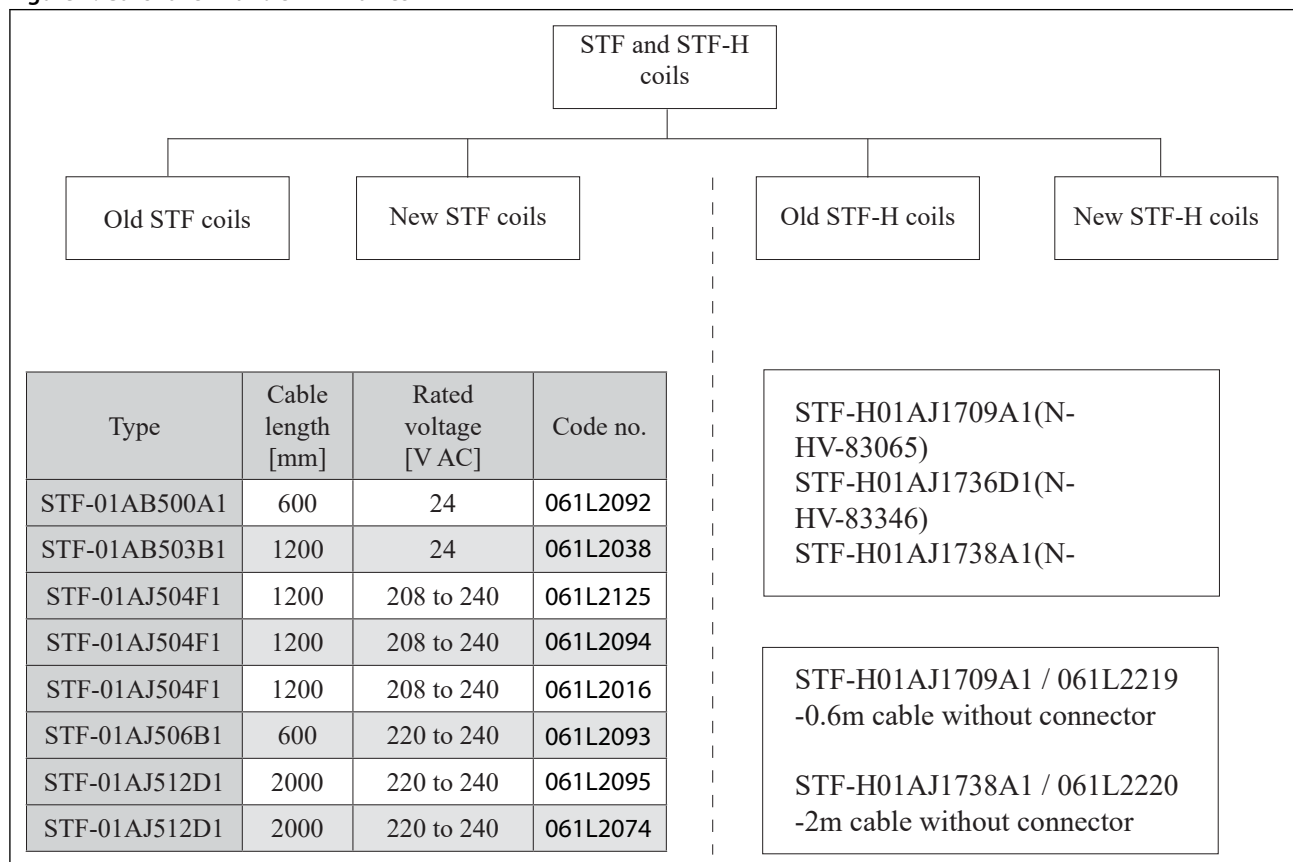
STF and STF-H coils

Old STF coils

New STF coils

Old STF-H coils

New STF-H coils

| Type | Cable length [mm] | Rated voltage [V AC] | Code no. |
|---|---|---|---|
| STF-01AB500A1 | 600 | 24 | 061L2092 |
| STF-01AB503B1 | 1200 | 24 | 061L2038 |
| STF-01AJ504F1 | 1200 | 208 to 240 | 061L2125 |
| STF-01AJ504F1 | 1200 | 208 to 240 | 061L2094 |
| STF-01AJ504F1 | 1200 | 208 to 240 | 061L2016 |
| STF-01AJ506B1 | 600 | 220 to 240 | 061L2093 |
| STF-01AJ512D1 | 2000 | 220 to 240 | 061L2095 |
| STF-01AJ512D1 | 2000 | 220 to 240 | 061L2074 |

STF-H01AJ1709A1(N-HV-83065)
STF-H01AJ1736D1(N-HV-83346)
STF-H01AJ1738A1(N-

STF-H01AJ1709A1 / 061L2219
-0.6m cable without connector

STF-H01AJ1738A1 / 061L2220
-2m cable without connector